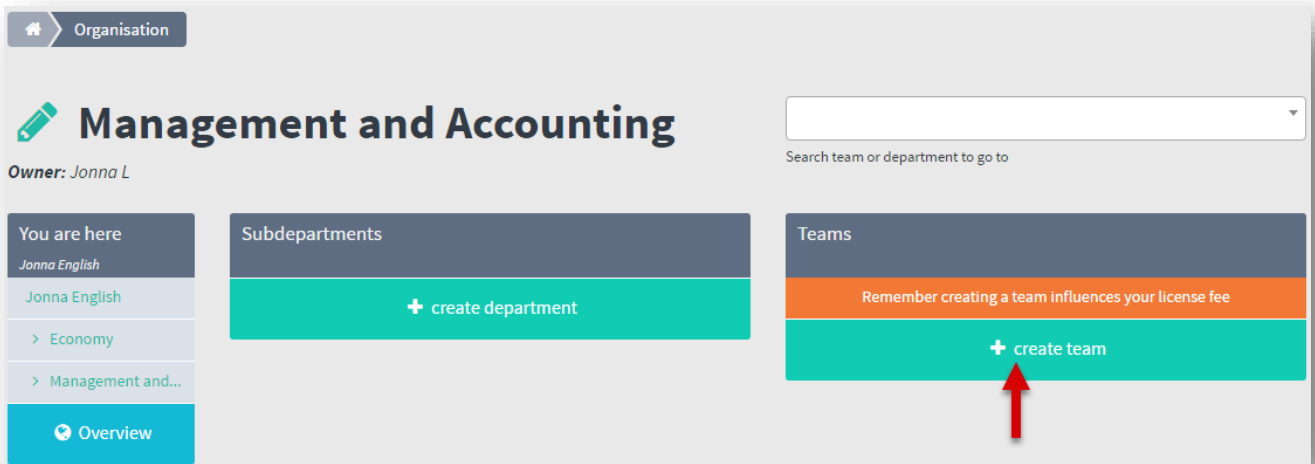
Organisation

Management and Accounting

Owner: Jonna L

Search team or department to go to

You are here
Jonna English

Jonna English

> Economy

> Management and...

Overview

Subdepartments

+ create department

Teams

Remember creating a team influences your license fee

+ create team